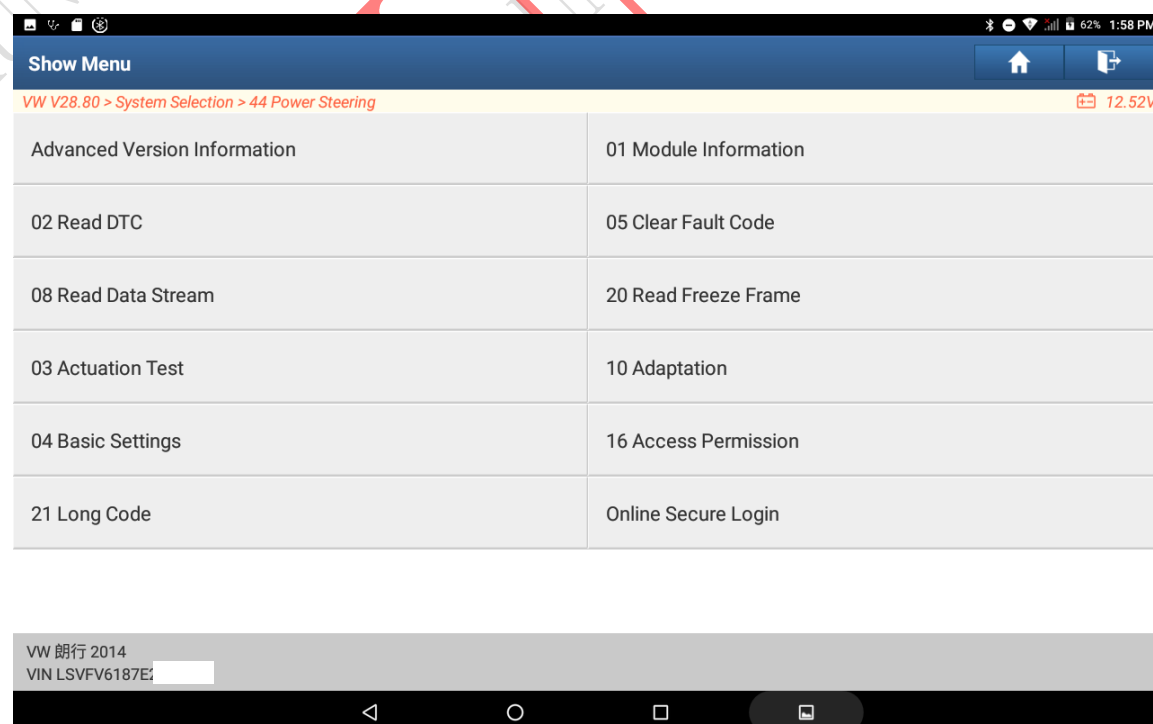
62% 1:58 PM

Show Menu

VW V28.80 > System Selection > 44 Power Steering

12.52V

| Advanced Version Information | 01 Module Information |
|---|---|
| 02 Read DTC | 05 Clear Fault Code |
| 08 Read Data Stream | 20 Read Freeze Frame |
| 03 Actuation Test | 10 Adaptation |
| 04 Basic Settings | 16 Access Permission |
| 21 Long Code | Online Secure Login |

VW 朗行 2014
VIN LSVFV6187E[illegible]